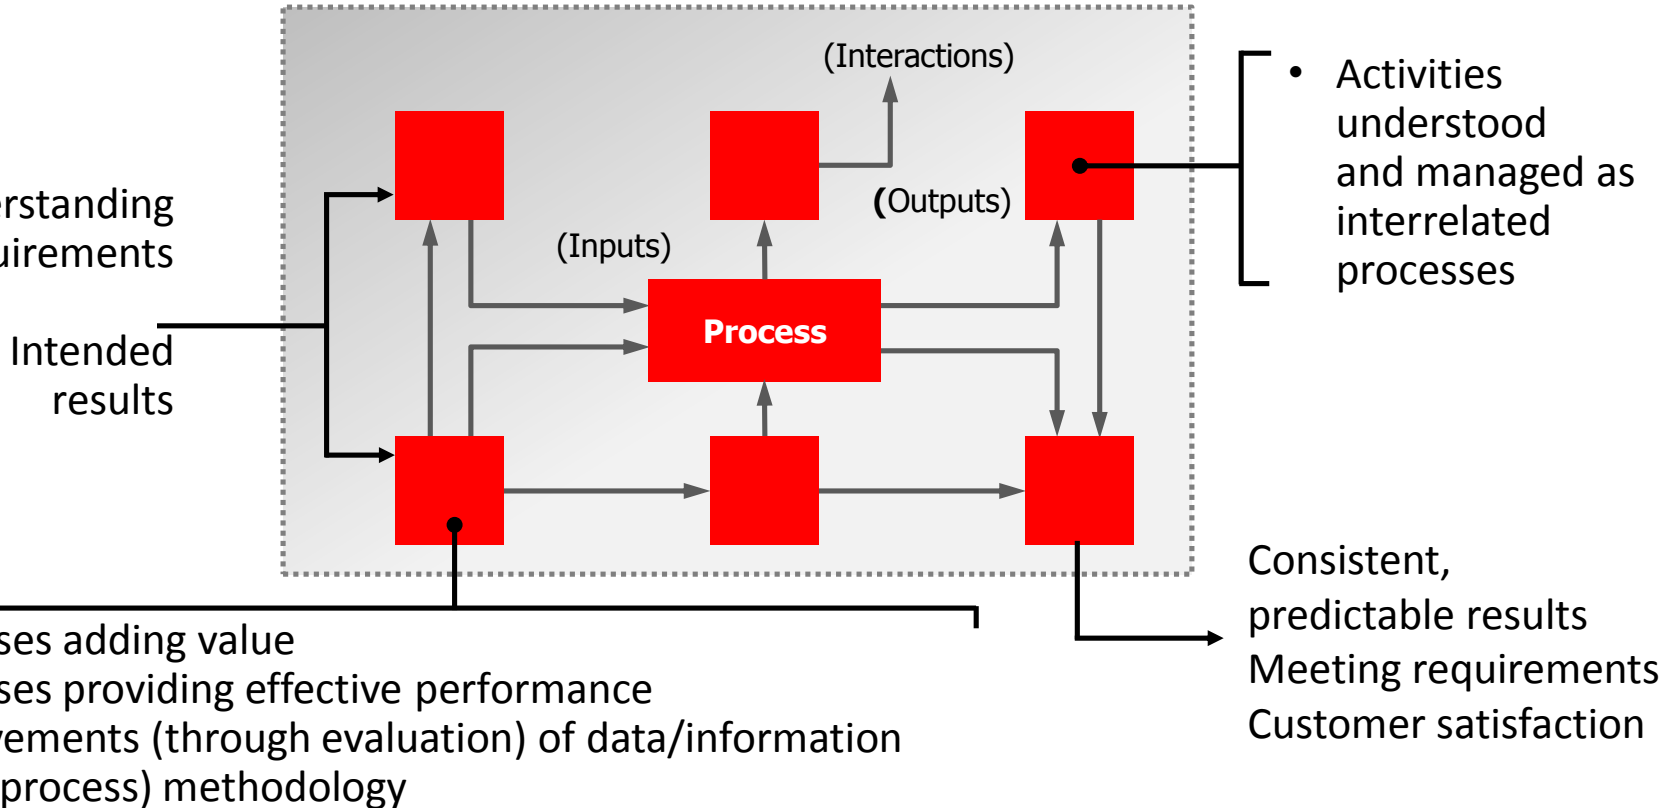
(Interactions)

(Inputs)

(Outputs)

Process

rstanding
uirements

Intended
results

• Activities understood and managed as interrelated processes

Consistent, predictable results
Meeting requirements
Customer satisfaction

ses adding value
ses providing effective performance
vements (through evaluation) of data/information
process) methodology